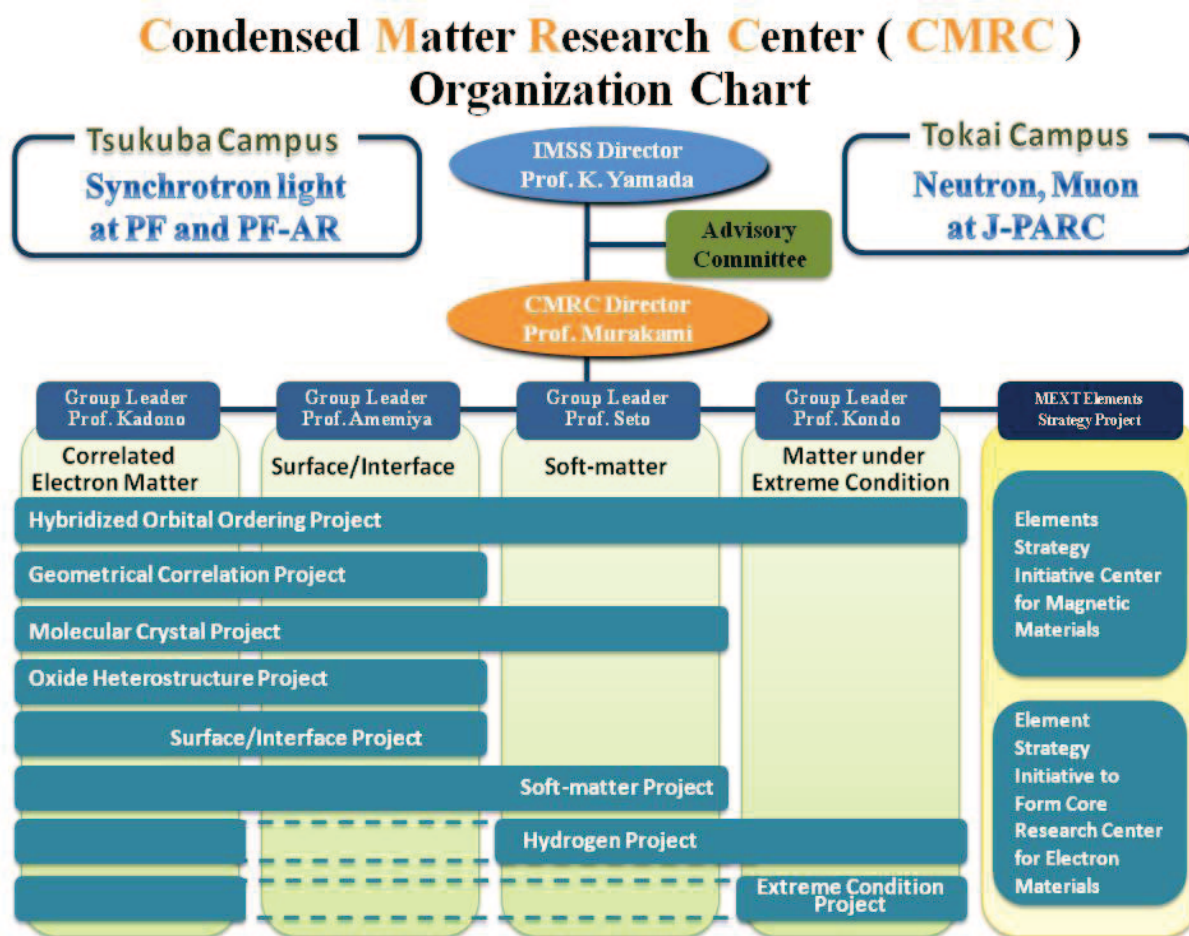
Condensed Matter Research Center ( CMRC )
Organization Chart

Tsukuba Campus
Synchrotron light at PF and PF-AR

IMSS Director
Prof. K. Yamada

Tokai Campus
Neutron, Muon at J-PARC

Advisory Committee

CMRC Director
Prof. Murakami

Group Leader
Prof. Kadono

Group Leader
Prof. Amemiya

Group Leader
Prof. Seto

Group Leader
Prof. Kondo

MEXT Elements Strategy Project

Correlated Electron Matter

Surface/Interface

Soft-matter

Matter under Extreme Condition

Hybridized Orbital Ordering Project

Geometrical Correlation Project

Molecular Crystal Project

Oxide Heterostructure Project

Surface/Interface Project

Soft-matter Project

Hydrogen Project

Extreme Condition Project

Elements Strategy Initiative Center for Magnetic Materials

Element Strategy Initiative to Form Core Research Center for Electron Materials